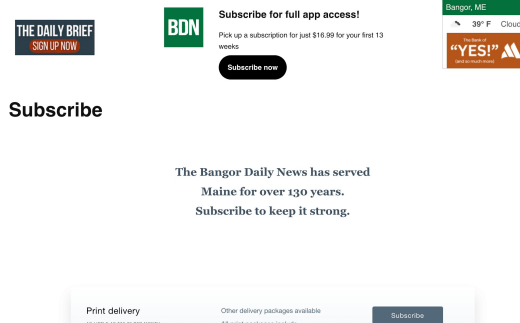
THE DAILY BRIEF
SIGN UP NOW

BDN

Subscribe for full app access!

Pick up a subscription for just $16.99 for your first 13 weeks

Subscribe now

Bangor, ME

39° F Cloud

The Bank of
"YES!"
(and so much more)

Subscribe

The Bangor Daily News has served Maine for over 130 years. Subscribe to keep it strong.

Print delivery

Other delivery packages available

Subscribe